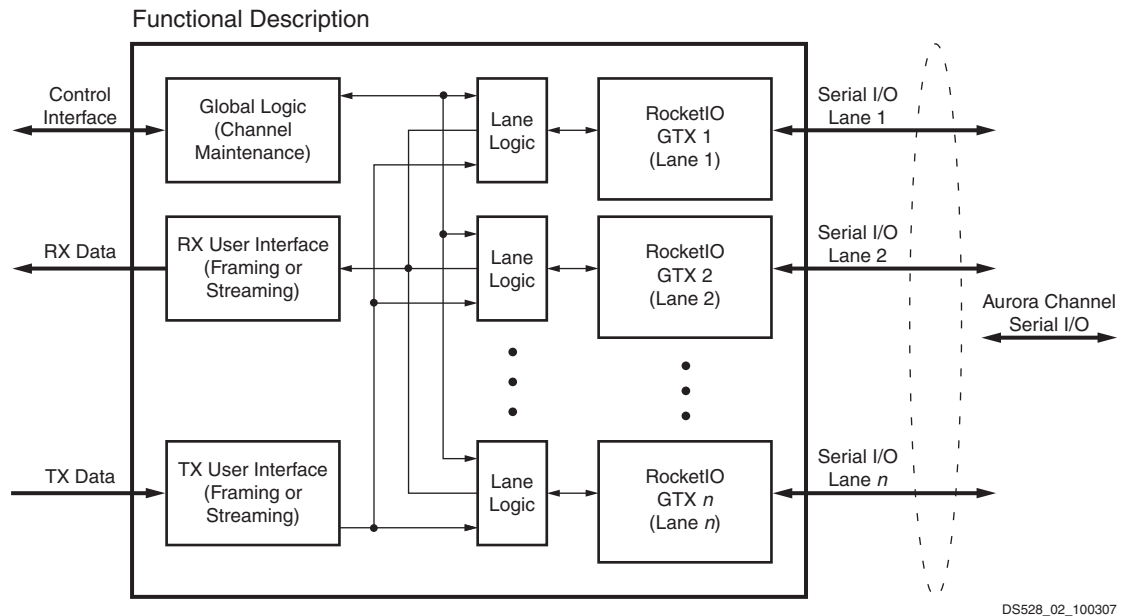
Functional Description

Control Interface

Global Logic (Channel Maintenance)

Lane Logic

RocketIO GTX 1 (Lane 1)

Serial I/O Lane 1

RX Data

RX User Interface (Framing or Streaming)

Lane Logic

RocketIO GTX 2 (Lane 2)

Serial I/O Lane 2

Aurora Channel Serial I/O

TX Data

TX User Interface (Framing or Streaming)

Lane Logic

RocketIO GTX $n$ (Lane $n$)

Serial I/O Lane $n$

DS528_02_100307